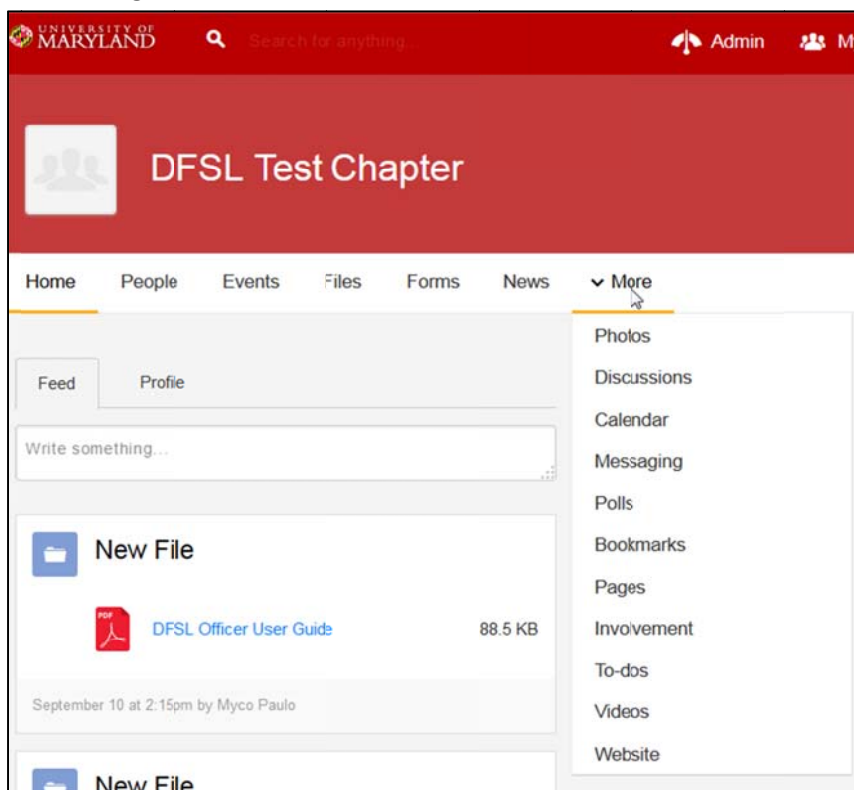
UNIVERSITY OF MARYLAND

Search for anything...

Admin

M

DFSL Test Chapter

Home People Events Files Forms News More

Photos
Discussions
Calendar
Messaging
Polls
Bookmarks
Pages
Involvement
To-dos
Videos
Website

Feed Profile

Write something...

New File

PDF DFSL Officer User Guide 88.5 KB

September 10 at 2:15pm by Myco Paulo

New File